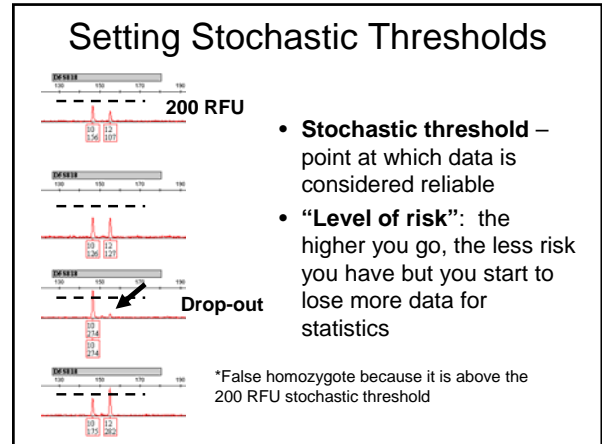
Setting Stochastic Thresholds

D5S818
130 150 170 190
200 RFU
10 156 12 107

D5S818
130 150 170 190
10 126 12 127

D5S818
130 150 170 190
Drop-out
10 214
10 214

D5S818
130 150 170 190
10 175 12 262

• **Stochastic threshold** – point at which data is considered reliable
• **"Level of risk"**: the higher you go, the less risk you have but you start to lose more data for statistics

*False homozygote because it is above the 200 RFU stochastic threshold